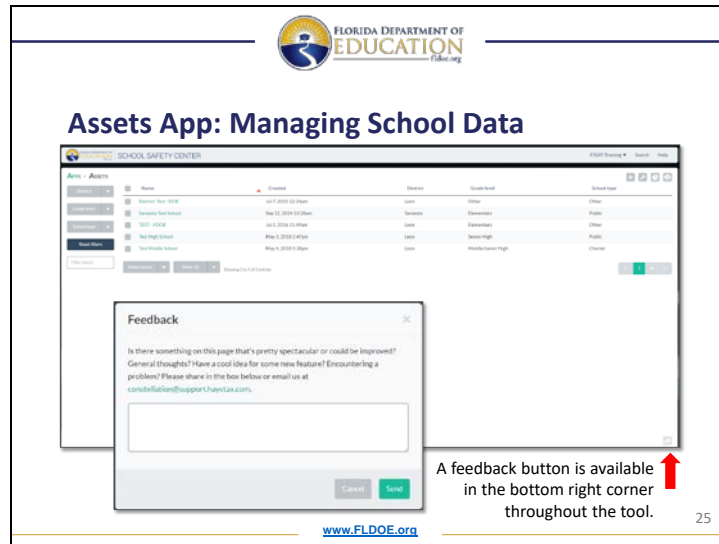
FLORIDA DEPARTMENT OF EDUCATION
fldoe.org

Assets App: Managing School Data

SCHOOL SAFETY CENTER

FSSAT Training ▾ Search Help

Apps › Assets

| | Name | Created | District | Grade level | School type |
|---|---|---|---|---|---|
| | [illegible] | Jul 7, 2016 10:34am | Leon | Other | Other |
| | Sarasota Test School | Sep 12, 2016 10:28am | Sarasota | Elementary | Public |
| | TEST - FDOE | Jul 5, 2016 11:49am | Leon | Elementary | Other |
| | Test High School | May 3, 2018 2:47pm | Leon | Senior High | Public |
| | Test Middle School | May 4, 2018 3:38pm | Leon | Middle/Junior High | Charter |

Reset filters

Filter assets

Showing 1 to 5 of 5 entries

Feedback

Is there something on this page that's pretty spectacular or could be improved? General thoughts? Have a cool idea for some new feature? Encountering a problem? Please share in the box below or email us at constellation@support.haystax.com.

Cancel Send

A feedback button is available in the bottom right corner throughout the tool.

www.FLDOE.org

25